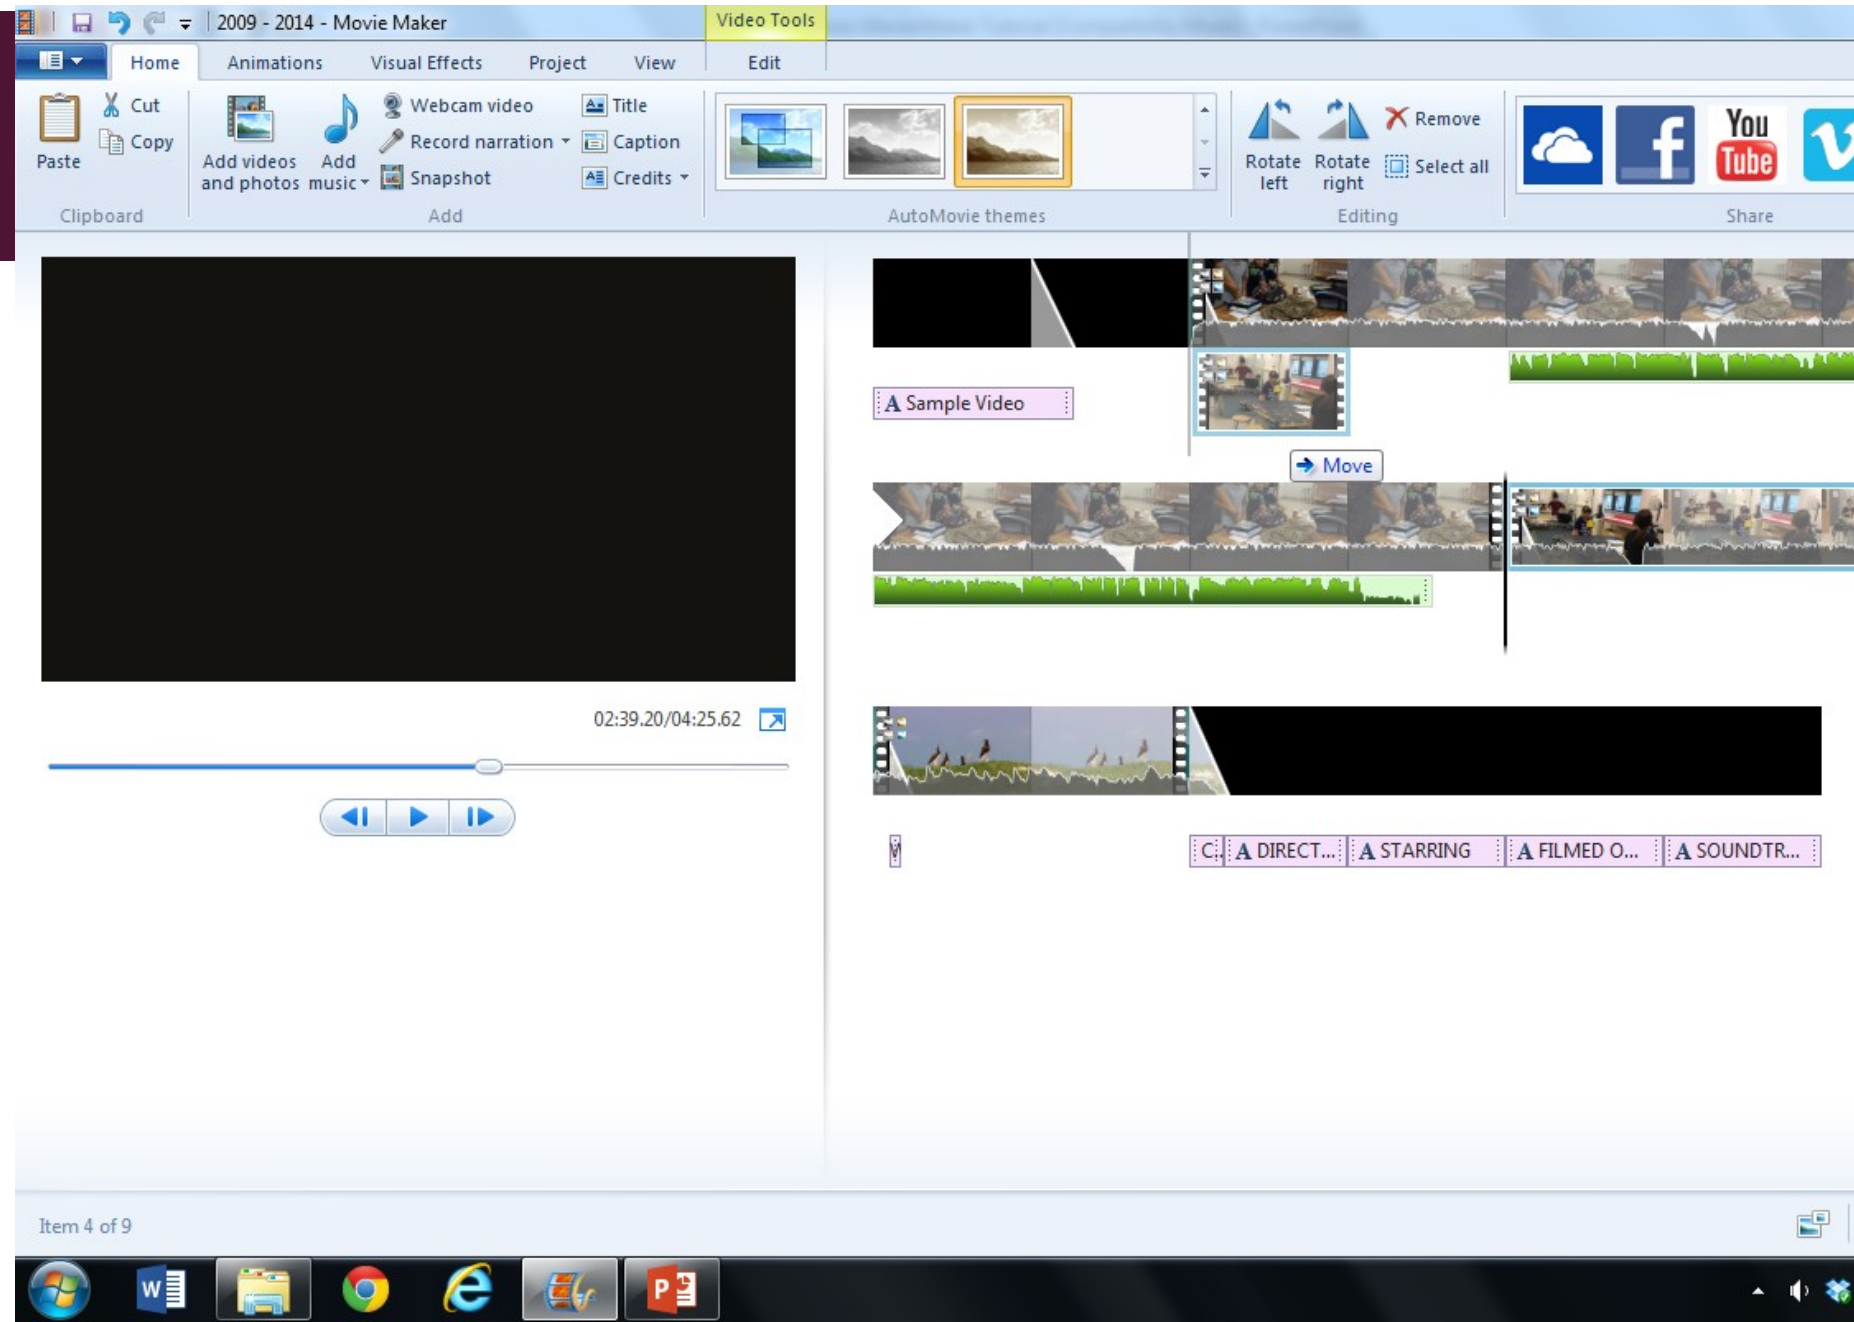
2009 - 2014 - Movie Maker

Video Tools

Home Animations Visual Effects Project View Edit

Paste
Cut
Copy
Clipboard

Add videos and photos
Add music
Webcam video
Record narration
Snapshot
Title
Caption
Credits
Add

AutoMovie themes

Rotate left
Rotate right
Remove
Select all
Editing

You Tube
Share

02:39.20/04:25.62

A Sample Video

Move

C A DIRECT... A STARRING A FILMED O... A SOUNDTR...

Item 4 of 9